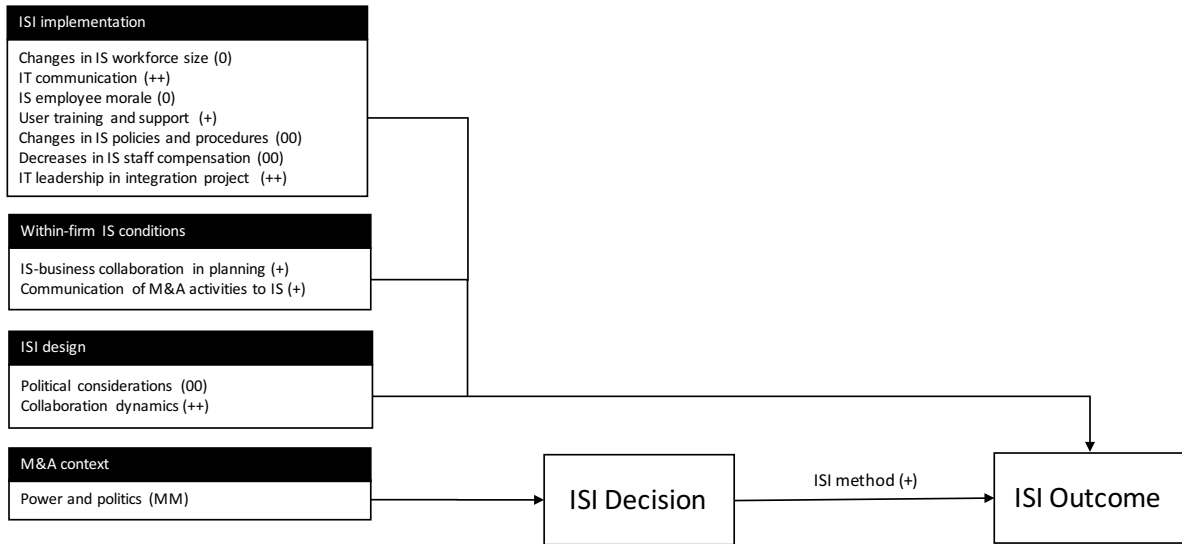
ISI implementation

Changes in IS workforce size (0)
IT communication (++)
IS employee morale (0)
User training and support (+)
Changes in IS policies and procedures (00)
Decreases in IS staff compensation (00)
IT leadership in integration project (++)

Within-firm IS conditions

IS-business collaboration in planning (+)
Communication of M&A activities to IS (+)

ISI design

Political considerations (00)
Collaboration dynamics (++)

M&A context

Power and politics (MM)

ISI Decision

ISI method (+)

ISI Outcome